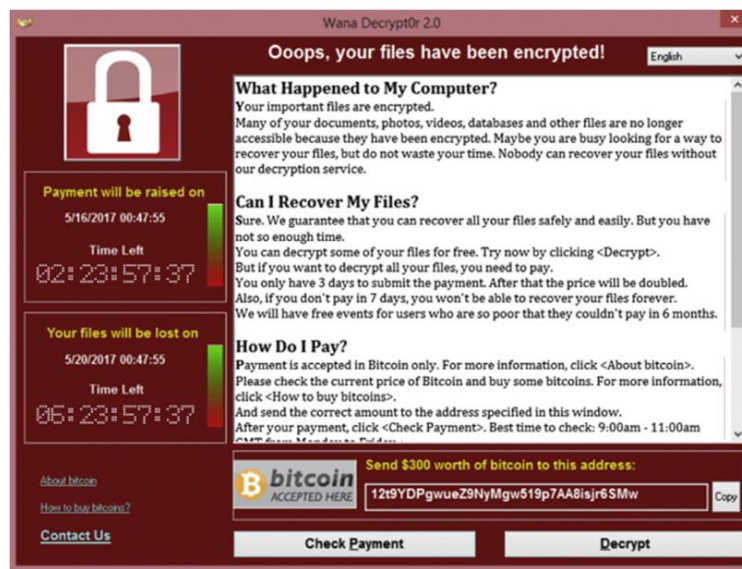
Wana Decrypt0r 2.0

Ooops, your files have been encrypted!

English

Payment will be raised on

5/16/2017 00:47:55

Time Left

02:23:57:37

Your files will be lost on

5/20/2017 00:47:55

Time Left

06:23:57:37

What Happened to My Computer?
Your important files are encrypted.
Many of your documents, photos, videos, databases and other files are no longer accessible because they have been encrypted. Maybe you are busy looking for a way to recover your files, but do not waste your time. Nobody can recover your files without our decryption service.

Can I Recover My Files?
Sure. We guarantee that you can recover all your files safely and easily. But you have not so enough time.
You can decrypt some of your files for free. Try now by clicking <Decrypt>.
But if you want to decrypt all your files, you need to pay.
You only have 3 days to submit the payment. After that the price will be doubled.
Also, if you don't pay in 7 days, you won't be able to recover your files forever.
We will have free events for users who are so poor that they couldn't pay in 6 months.

How Do I Pay?
Payment is accepted in Bitcoin only. For more information, click <About bitcoin>.
Please check the current price of Bitcoin and buy some bitcoins. For more information, click <How to buy bitcoins>.
And send the correct amount to the address specified in this window.
After your payment, click <Check Payment>. Best time to check: 9:00am - 11:00am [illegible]

About bitcoin

How to buy bitcoins?

Contact Us

bitcoin
ACCEPTED HERE

Send $300 worth of bitcoin to this address:

12t9YDPgwueZ9NyMgw519p7AA8isjr6SMw

Copy

Check Payment

Decrypt